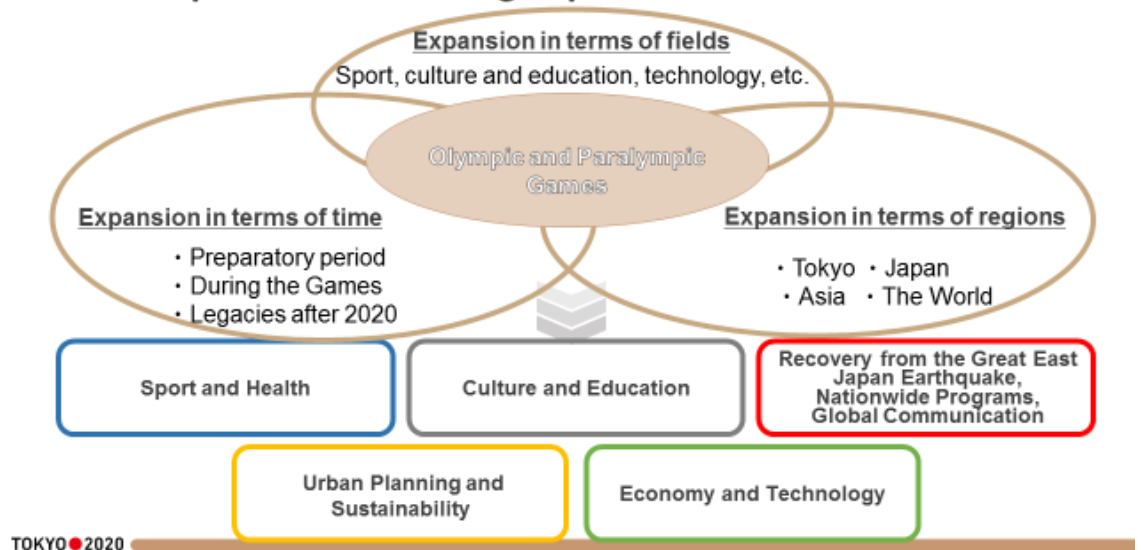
Expansion in terms of fields
Sport, culture and education, technology, etc.

Olympic and Paralympic Games

Expansion in terms of time
・Preparatory period
・During the Games
・Legacies after 2020

Expansion in terms of regions
・Tokyo ・Japan
・Asia ・The World

Sport and Health

Culture and Education

Recovery from the Great East Japan Earthquake, Nationwide Programs, Global Communication

Urban Planning and Sustainability

Economy and Technology

TOKYO 2020